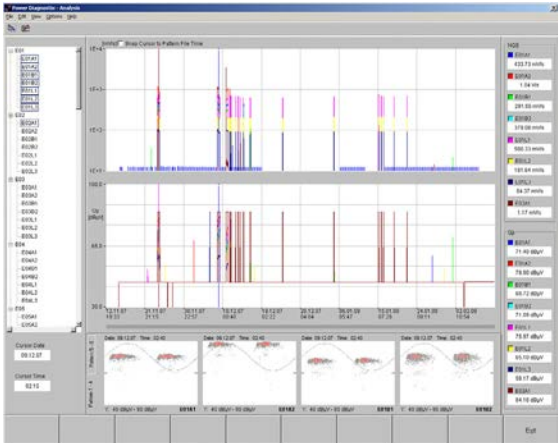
Power Diagnostix - Analysis
File Edit View Options Help

E01
E01A1
E01A2
E01B1
E01B2
E01L1
E01L2
E01L3
E02
E02A1
E02A2
E02B1
E02B2
E02L1
E02L2
E02L3
E03
E03A1
E03A2
E03B1
E03B2
E03L1
E03L2
E03L3
E04
E04A1
E04A2
E04B1
E04B2
E04L1
E04L2
E04L3
E05
E05A1
E05A2

Cursor Date
09.12.07

Cursor Time
02:15

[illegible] Snap Cursor to Pattern File Time

1E+4
1E+3
1E+2

100.0
Qp
dBμV
30.0

12.11.07 19:33
21.11.07 21:15
30.11.07 22:57
10.12.07 00:40
19.12.07 02:22
28.12.07 04:04
06.01.08 05:47
15.01.08 07:29
24.01.08 09:11
02.02.08 10:53

Date: 09.12.07 Time: 02:40
Y: 40 dBμV - 80 dBμV E01A1
Date: 09.12.07 Time: 02:40
Y: 40 dBμV - 80 dBμV E01B2
Date: 09.12.07 Time: 02:40
Y: 40 dBμV - 80 dBμV E01B1
Date: 09.12.07 Time: 02:40
Y: 40 dBμV - 80 dBμV E01B2

NQS
E01A1 633.73 mV/s
E01A2 1.04 V/s
E01B1 281.55 mV/s
E01B2 379.08 mV/s
E01L1 500.33 mV/s
E01L2 181.64 mV/s
E01L3 84.37 mV/s
E01A1 1.17 mV/s

Qp
E01A1 71.40 dBμV
E01A2 79.60 dBμV
E01B1 69.72 dBμV
E01B2 71.09 dBμV
E01L1 75.97 dBμV
E01L2 65.10 dBμV
E01L3 59.17 dBμV
E02A1 84.18 dBμV

Exit